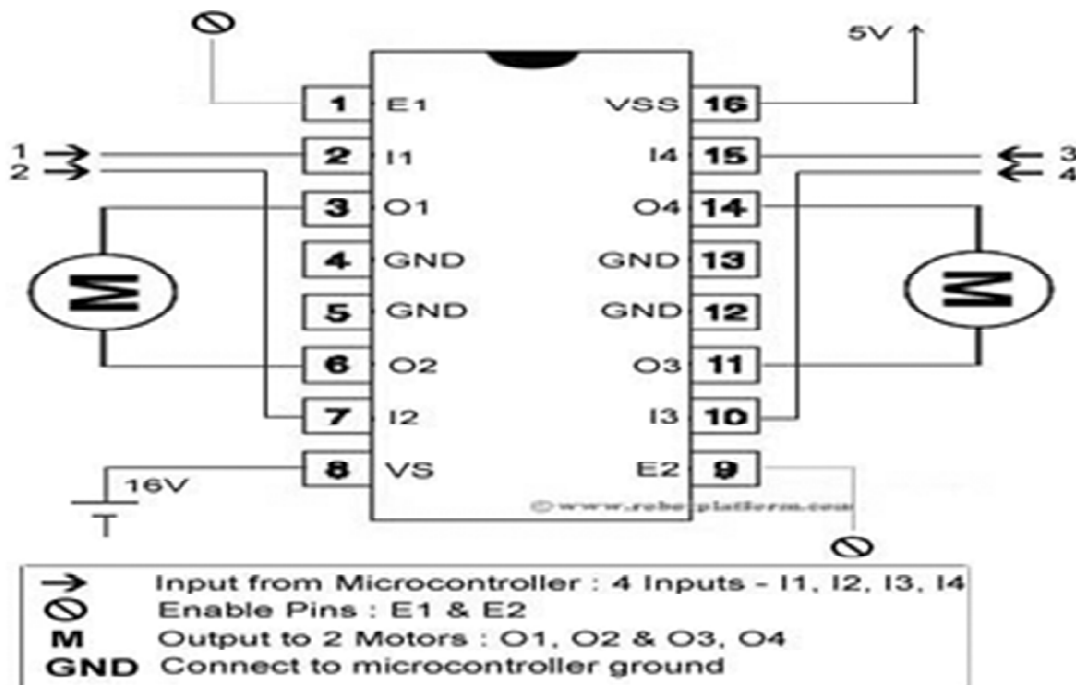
⊘

5V

1 E1
VSS 16

1
2
2 I1
I4 15
3
4

3 O1
O4 14

4 GND
GND 13

M

5 GND
GND 12

M

6 O2
O3 11

7 I2
I3 10

8 VS
E2 9

16V

© www.robotplatform.com

⊘

→ Input from Microcontroller : 4 Inputs - I1, I2, I3, I4
⊘ Enable Pins : E1 & E2
M Output to 2 Motors : O1, O2 & O3, O4
GND Connect to microcontroller ground